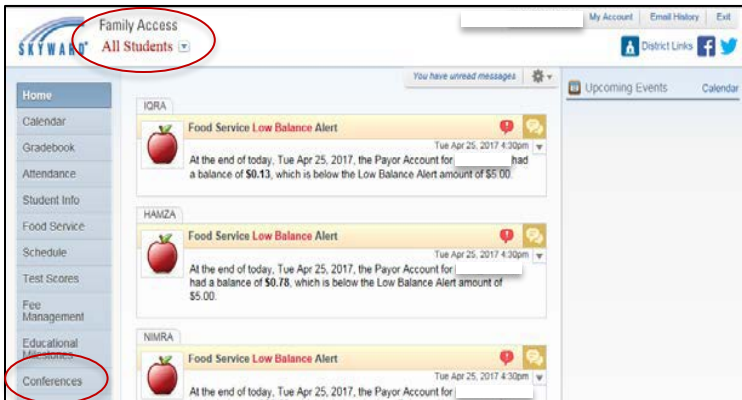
SKYWARD

Family Access
All Students

My Account Email History Exit
District Links

You have unread messages

Home
Calendar
Gradebook
Attendance
Student Info
Food Service
Schedule
Test Scores
Fee Management
Educational Milestones
Conferences

IQRA
Food Service Low Balance Alert
Tue Apr 25, 2017 4:30pm
At the end of today, Tue Apr 25, 2017, the Payor Account for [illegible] had a balance of $0.13, which is below the Low Balance Alert amount of $5.00.

HAMZA
Food Service Low Balance Alert
Tue Apr 25, 2017 4:30pm
At the end of today, Tue Apr 25, 2017, the Payor Account for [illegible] had a balance of $0.78, which is below the Low Balance Alert amount of $5.00.

NIMRA
Food Service Low Balance Alert
Tue Apr 25, 2017 4:30pm
At the end of today, Tue Apr 25, 2017, the Payor Account for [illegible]

Upcoming Events
Calendar